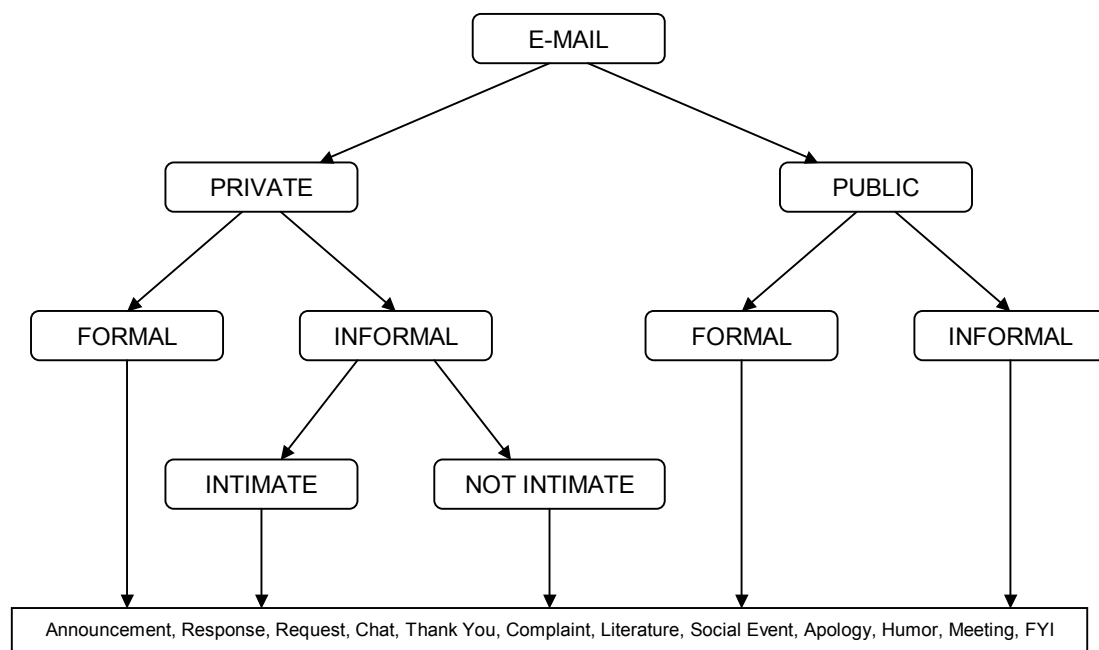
E-MAIL

PRIVATE

PUBLIC

FORMAL

INFORMAL

FORMAL

INFORMAL

INTIMATE

NOT INTIMATE

Announcement, Response, Request, Chat, Thank You, Complaint, Literature, Social Event, Apology, Humor, Meeting, FYI